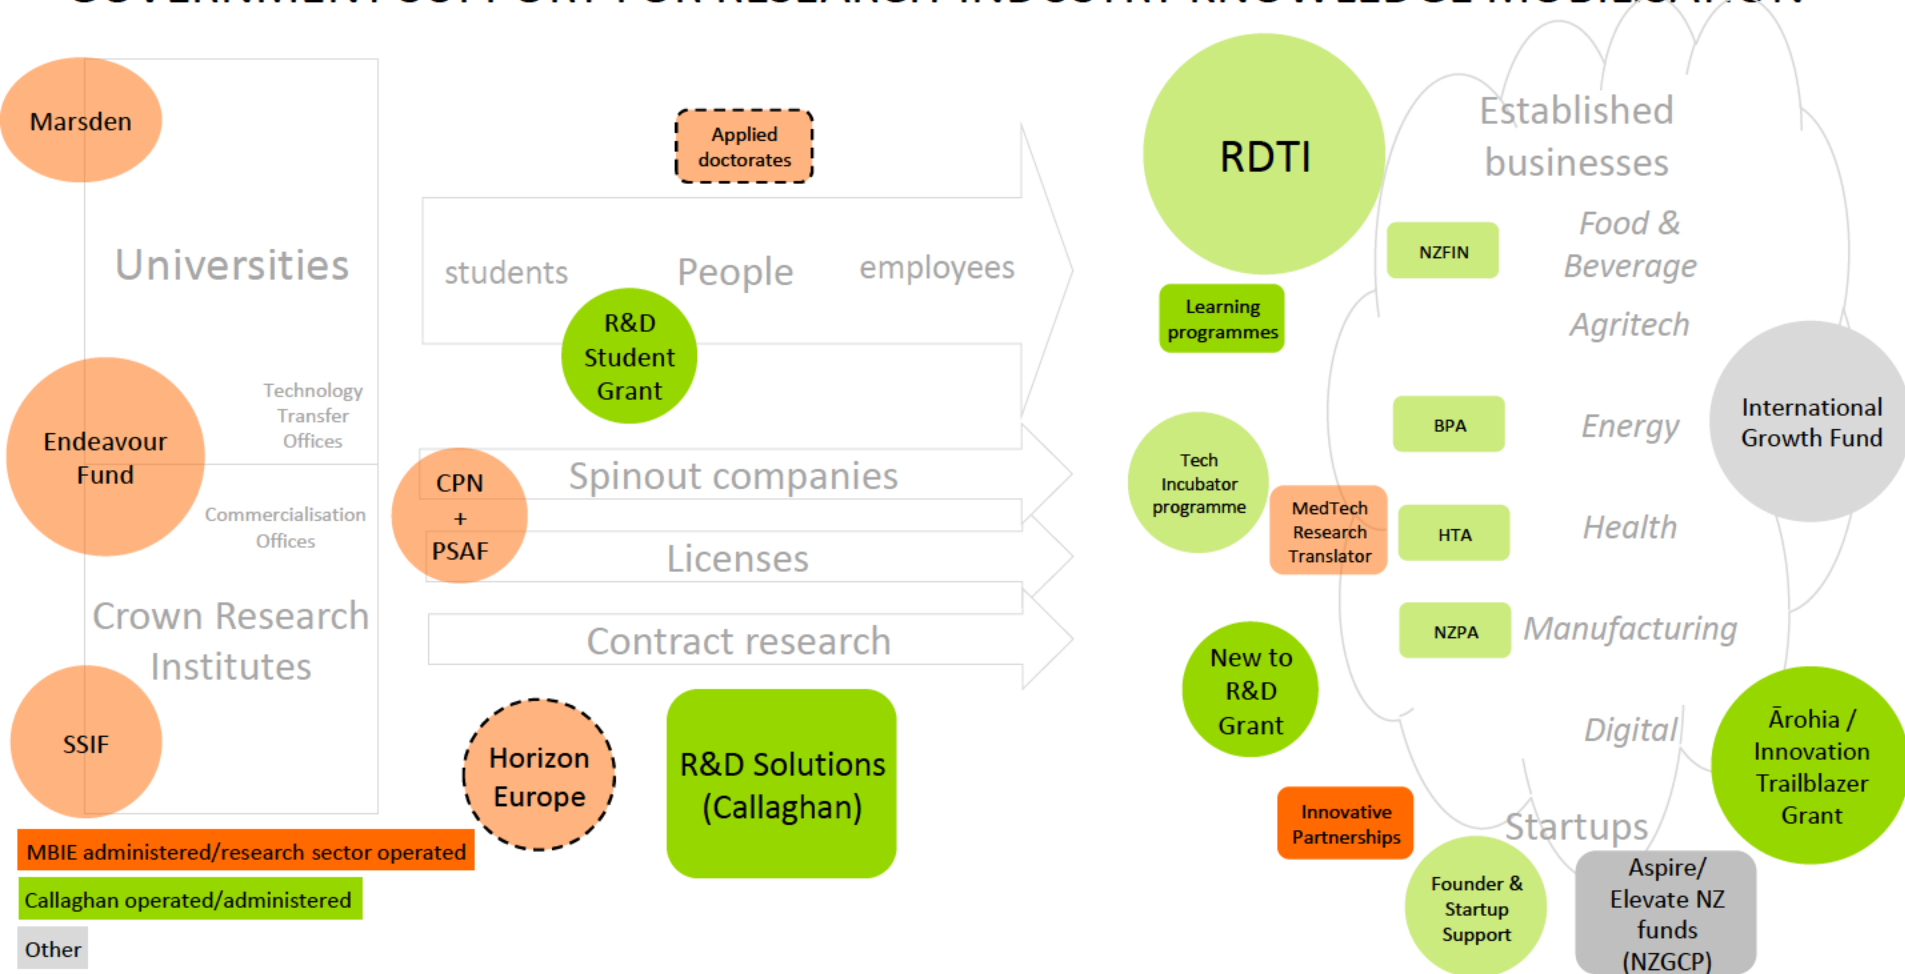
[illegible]

Marsden

Universities

Technology Transfer Offices

Endeavour Fund

Commercialisation Offices

Crown Research Institutes

SSIF

Applied doctorates

students

People

employees

R&D Student Grant

CPN + PSAF

Spinout companies

Licenses

Contract research

Horizon Europe

R&D Solutions (Callaghan)

RDTI

Learning programmes

Tech Incubator programme

MedTech Research Translator

New to R&D Grant

Innovative Partnerships

Founder & Startup Support

Established businesses

NZFIN

Food & Beverage

Agritech

BPA

Energy

HTA

Health

NZPA

Manufacturing

Digital

Startups

International Growth Fund

Ārohia / Innovation Trailblazer Grant

Aspire/ Elevate NZ funds (NZGCP)

MBIE administered/research sector operated

Callaghan operated/administered

Other